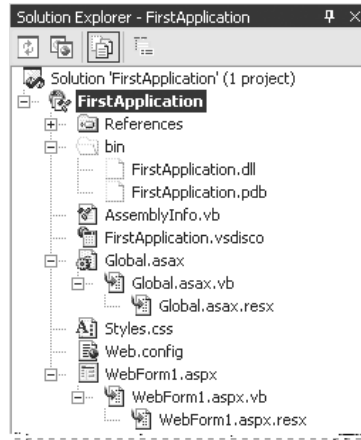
Solution Explorer - FirstApplication

Solution 'FirstApplication' (1 project)
FirstApplication
References
bin
FirstApplication.dll
FirstApplication.pdb
AssemblyInfo.vb
FirstApplication.vsdisco
Global.asax
Global.asax.vb
Global.asax.resx
Styles.css
Web.config
WebForm1.aspx
WebForm1.aspx.vb
WebForm1.aspx.resx